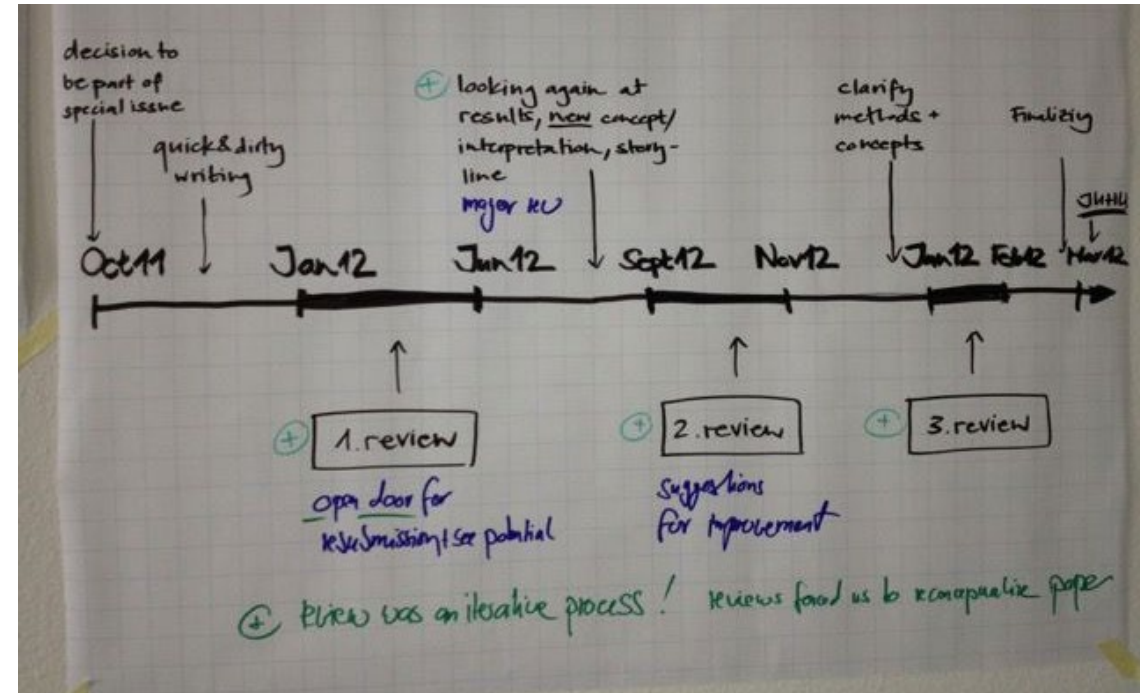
decision to be part of special issue

quick & dirty writing

+ looking again at results, new concept/ interpretation, storyline
major RU

clarify methods + concepts

Finalizing

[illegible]

Oct11 Jan12 Jun12 Sept12 Nov12 Jan12 Feb12 Mar12

+ 1. review
open door for resubmission + see potential

+ 2. review
suggestions for improvement

+ 3. review

+ review was an iterative process! reviews forced us to reconceptualize paper